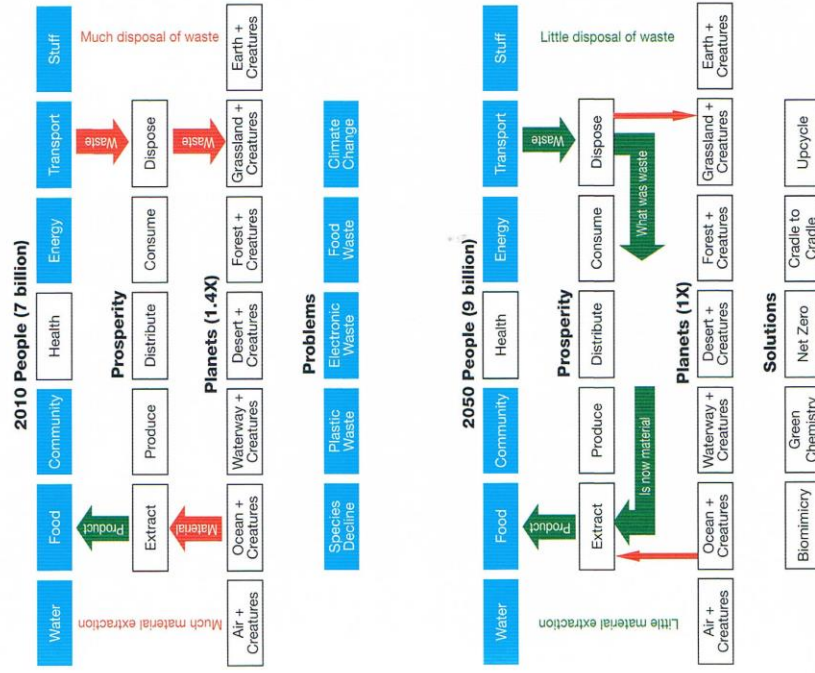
2010 People (7 billion)

Water
Food
Community
Health
Energy
Transport
Stuff

Much material extraction
Much disposal of waste

Product
Waste

Prosperity

Extract
Produce
Distribute
Consume
Dispose

Material
Waste

Planets (1.4X)

Air + Creatures
Ocean + Creatures
Waterway + Creatures
Desert + Creatures
Forest + Creatures
Grassland + Creatures
Earth + Creatures

Problems

Species Decline
Plastic Waste
Electronic Waste
Food Waste
Climate Change

2050 People (9 billion)

Water
Food
Community
Health
Energy
Transport
Stuff

Little material extraction
Little disposal of waste

Product
Waste

Prosperity

Extract
Produce
Distribute
Consume
Dispose

is now material
What was waste

Planets (1X)

Air + Creatures
Ocean + Creatures
Waterway + Creatures
Desert + Creatures
Forest + Creatures
Grassland + Creatures
Earth + Creatures

Solutions

Biomimicry
Green Chemistry
Net Zero
Cradle to Cradle
Upcycle